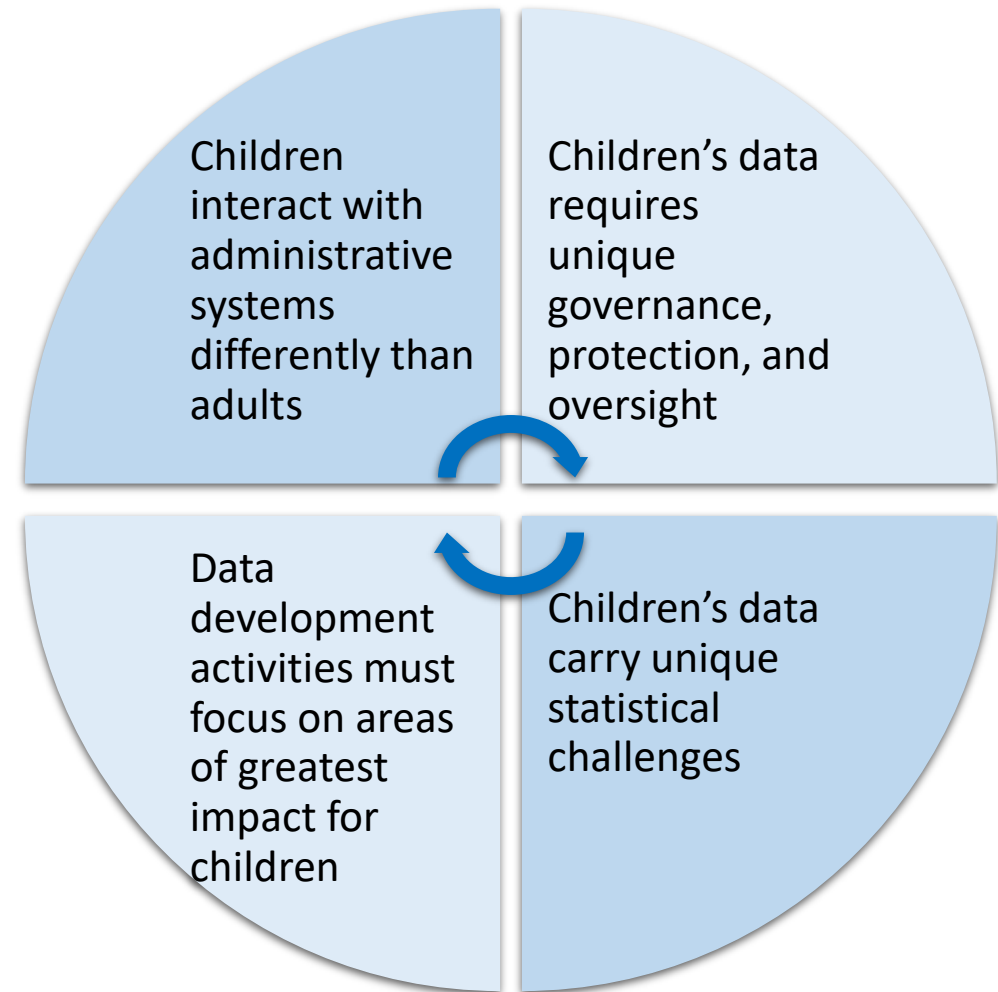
Children interact with administrative systems differently than adults

Children’s data requires unique governance, protection, and oversight

Children’s data carry unique statistical challenges

Data development activities must focus on areas of greatest impact for children